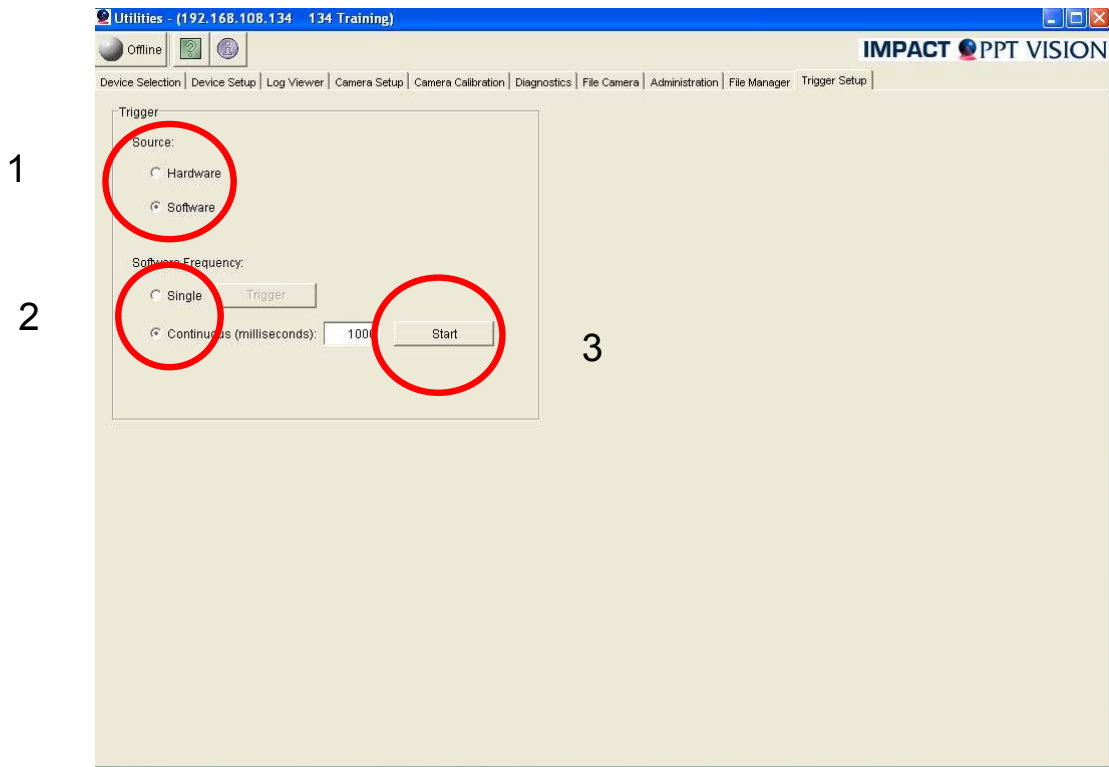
Utilities - (192.168.108.134 134 Training)

Offline

IMPACT PPT VISION

Device Selection | Device Setup | Log Viewer | Camera Setup | Camera Calibration | Diagnostics | File Camera | Administration | File Manager | Trigger Setup

Trigger

1

Source:

Hardware

Software

Software Frequency:

2

Single

Trigger

Continuous (milliseconds): 1000

Start

3